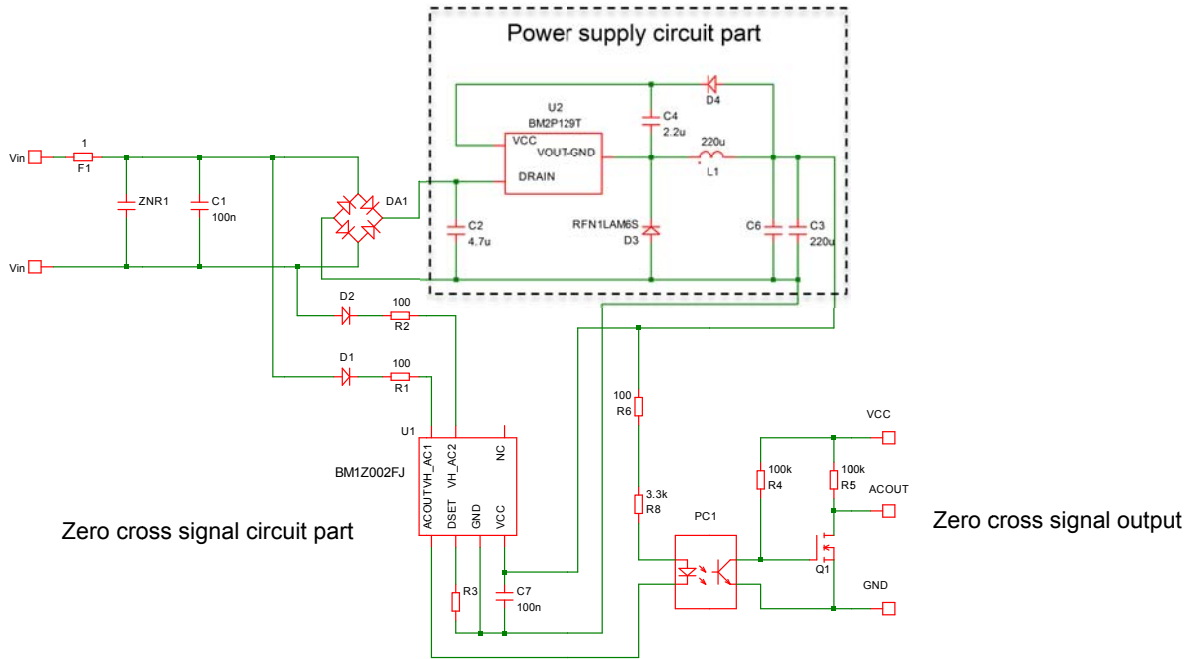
Power supply circuit part

Vin
1
F1
ZNR1
C1
100n
DA1
Vin
U2
BM2P129T
VCC
VOUT-GND
DRAIN
C2
4.7u
C4
2.2u
D4
220u
L1
RFN1LAM6S
D3
C6
C3
220u
D2
100
R2
D1
100
R1
U1
BM1Z002FJ
VH_AC1
VH_AC2
NC
ACOUT
DSET
GND
VCC
R3
C7
100n
100
R6
3.3k
R8
PC1
VCC
100k
R4
100k
R5
ACOUT
Q1
GND

Zero cross signal circuit part

Zero cross signal output